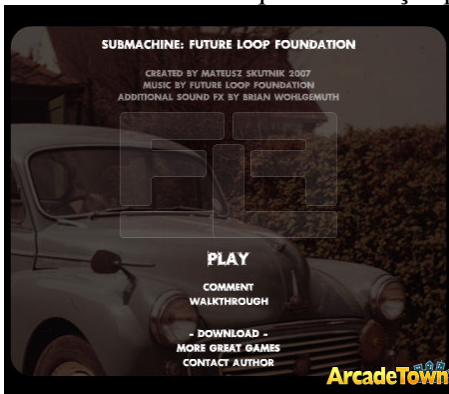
SUBMACHINE: FUTURE LOOP FOUNDATION

CREATED BY MATEUSZ SKUTNIK 2007
MUSIC BY FUTURE LOOP FOUNDATION
ADDITIONAL SOUND FX BY BRIAN WOHLGEMUTH

PLAY

COMMENT
WALKTHROUGH

- DOWNLOAD -
MORE GREAT GAMES
CONTACT AUTHOR

ArcadeTown